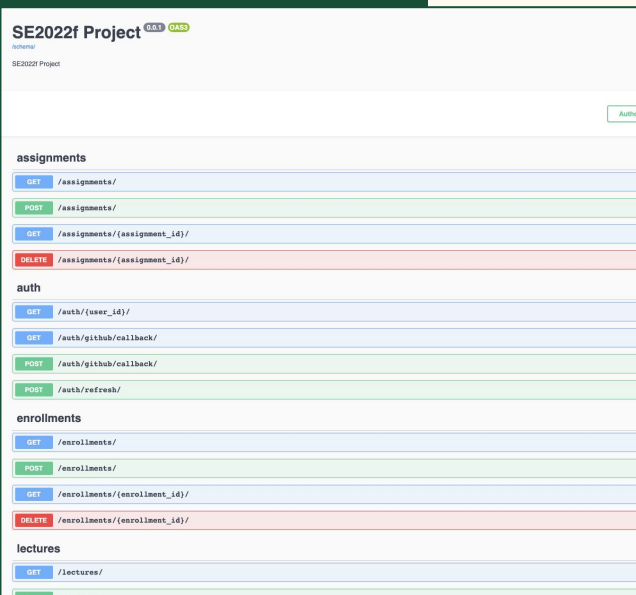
SE2022f Project 0.0.1 OAS3

/schema/

SE2022f Project

Autho

assignments

GET /assignments/

POST /assignments/

GET /assignments/{assignment_id}/

DELETE /assignments/{assignment_id}/

auth

GET /auth/{user_id}/

GET /auth/github/callback/

POST /auth/github/callback/

POST /auth/refresh/

enrollments

GET /enrollments/

POST /enrollments/

GET /enrollments/{enrollment_id}/

DELETE /enrollments/{enrollment_id}/

lectures

GET /lectures/